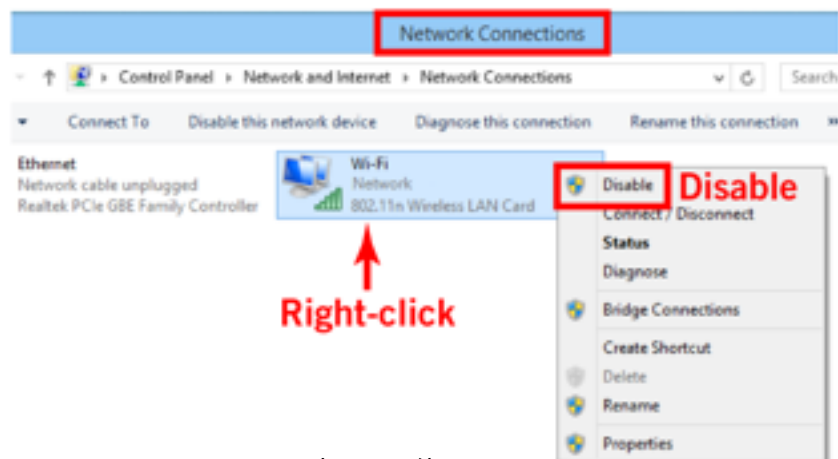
Network Connections

Control Panel › Network and Internet › Network Connections

Search

Connect To Disable this network device Diagnose this connection Rename this connection

Ethernet
Network cable unplugged
Realtek PCIe GBE Family Controller

Wi-Fi
Network
802.11n Wireless LAN Card

Disable
Connect / Disconnect
Status
Diagnose
Bridge Connections
Create Shortcut
Delete
Rename
Properties

Disable

Right-click